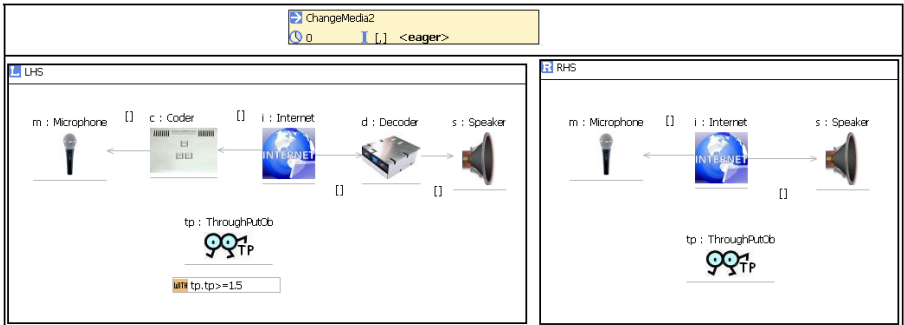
ChangeMedia2
0 [,] <eager>

LHS
m : Microphone
[]
c : Coder
[]
i : Internet
INTERNET
d : Decoder
s : Speaker
[]
[]
tp : ThroughPutOb
TP
tp.tp>=1.5

RHS
m : Microphone
[]
i : Internet
INTERNET
s : Speaker
[]
tp : ThroughPutOb
TP